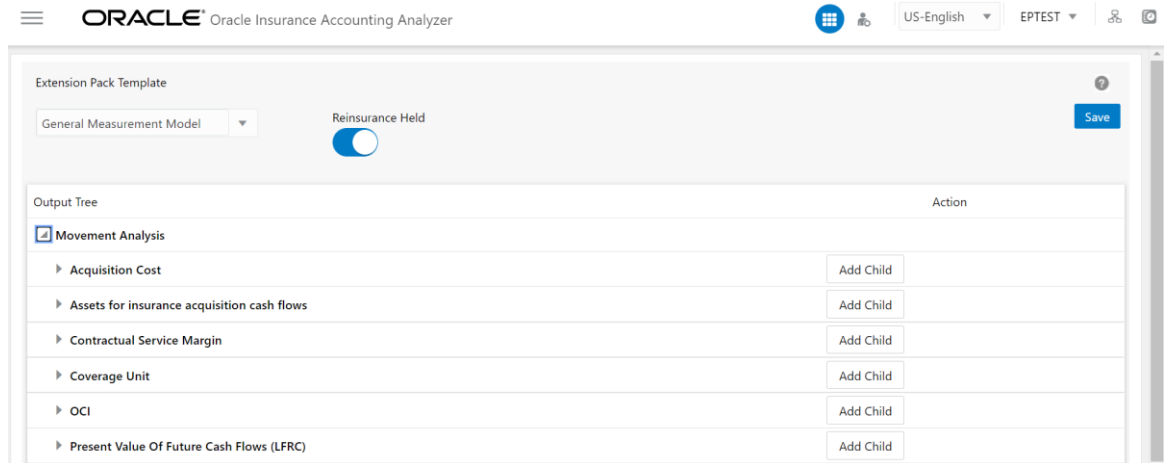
ORACLE® Oracle Insurance Accounting Analyzer

US-English

EPTEST

Extension Pack Template

General Measurement Model

Reinsurance Held

Save

| Output Tree | Action |
|---|---|
| Movement Analysis | |
| Acquisition Cost | Add Child |
| Assets for insurance acquisition cash flows | Add Child |
| Contractual Service Margin | Add Child |
| Coverage Unit | Add Child |
| OCI | Add Child |
| Present Value Of Future Cash Flows (LFRC) | Add Child |